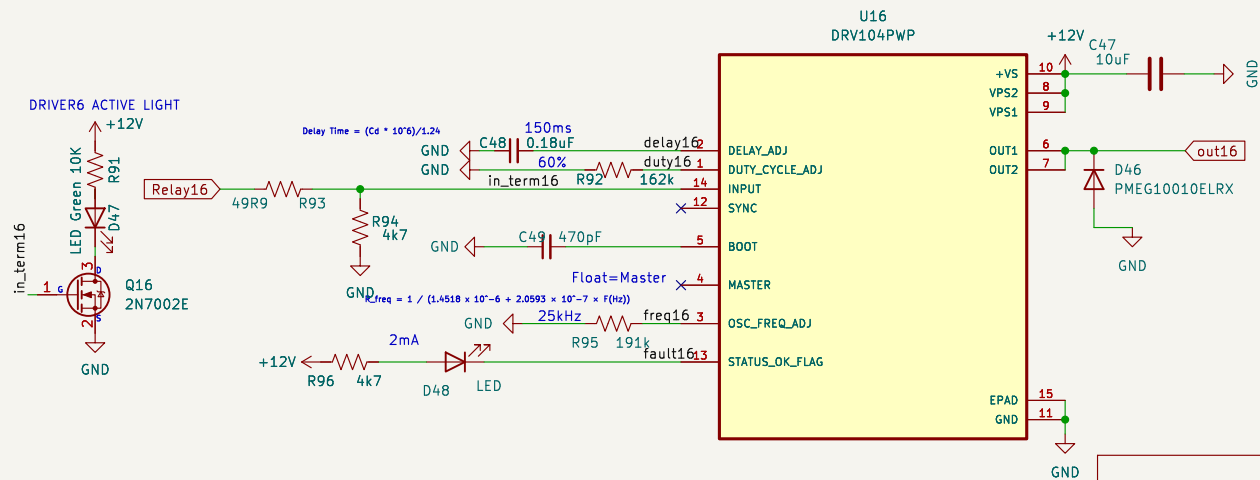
U16
DRV104PWP

DRIVER6 ACTIVE LIGHT
+12V
R91
LED Green 10K
D47
in_term16
1 G
3 D
2 S
Q16
2N7002E
GND

Delay Time = (Cd * 10^6)/1.24
150ms
C48 0.18uF
GND
GND
60%
R92 162k
delay16 2
duty16 1
in_term16 14
Relay16
49R9 R93
R94
4k7
GND
12
C49 470pF
GND
5
Float=Master
4
R_freq = 1 / (1.4518 × 10^-6 + 2.0593 × 10^-7 × F(Hz))
GND
25kHz
R95 191k
freq16 3
2mA
+12V
R96 4k7
D48 LED
fault16 13

DELAY_ADJ
DUTY_CYCLE_ADJ
INPUT
SYNC
BOOT
MASTER
OSC_FREQ_ADJ
STATUS_OK_FLAG
EPAD
GND
+VS
VPS2
VPS1
OUT1
OUT2
10
8
9
6
7
15
11

+12V
C47
10uF
GND
out16
D46
PMEG10010ELRX
GND
GND